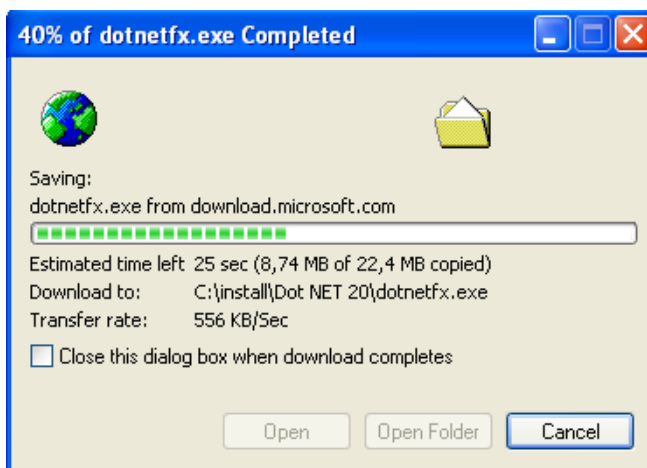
40% of dotnetfx.exe Completed

Saving:
dotnetfx.exe from download.microsoft.com

Estimated time left 25 sec (8,74 MB of 22,4 MB copied)
Download to: C:\install\Dot NET 20\dotnetfx.exe
Transfer rate: 556 KB/Sec

Close this dialog box when download completes

Open Open Folder Cancel